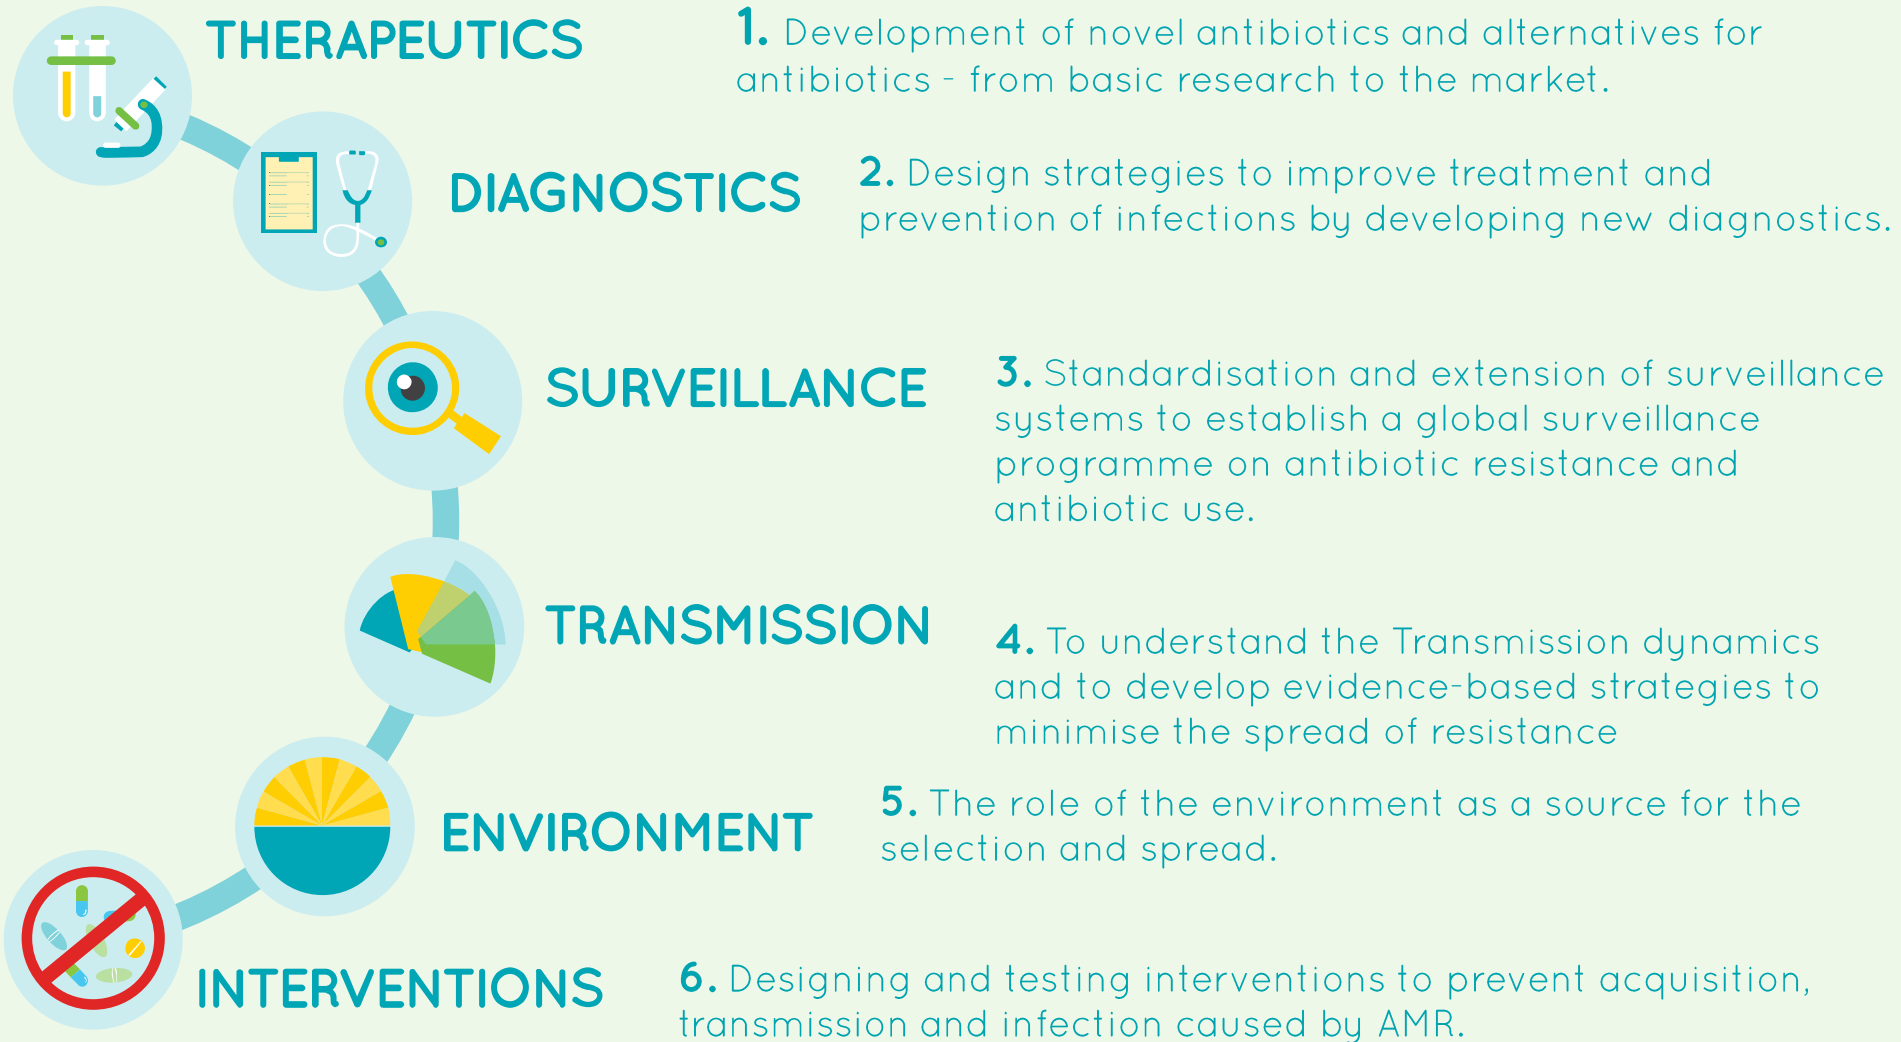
THERAPEUTICS

1. Development of novel antibiotics and alternatives for antibiotics - from basic research to the market.

DIAGNOSTICS

2. Design strategies to improve treatment and prevention of infections by developing new diagnostics.

SURVEILLANCE

3. Standardisation and extension of surveillance systems to establish a global surveillance programme on antibiotic resistance and antibiotic use.

TRANSMISSION

4. To understand the Transmission dynamics and to develop evidence-based strategies to minimise the spread of resistance

ENVIRONMENT

5. The role of the environment as a source for the selection and spread.

INTERVENTIONS

6. Designing and testing interventions to prevent acquisition, transmission and infection caused by AMR.